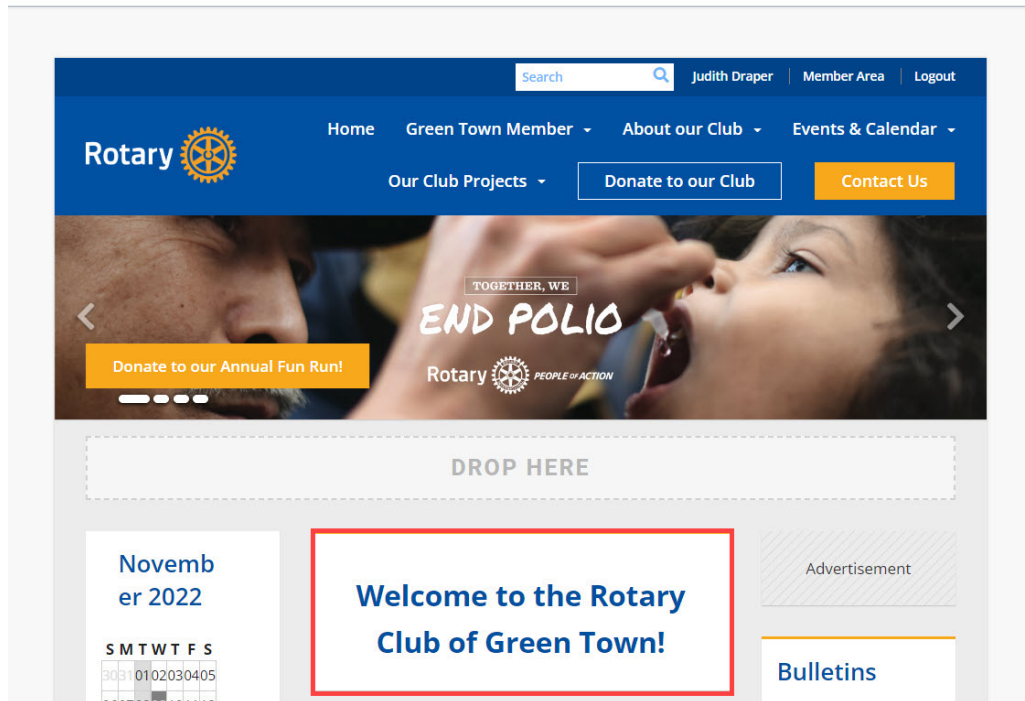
Search

Judith Draper | Member Area | Logout

Rotary

Home Green Town Member About our Club Events & Calendar

Our Club Projects Donate to our Club Contact Us

TOGETHER, WE
END POLIO
Rotary PEOPLE OF ACTION

Donate to our Annual Fun Run!

DROP HERE

Novemb
er 2022

S M T W T F S
30 31 01 02 03 04 05

Welcome to the Rotary Club of Green Town!

Advertisement

Bulletins